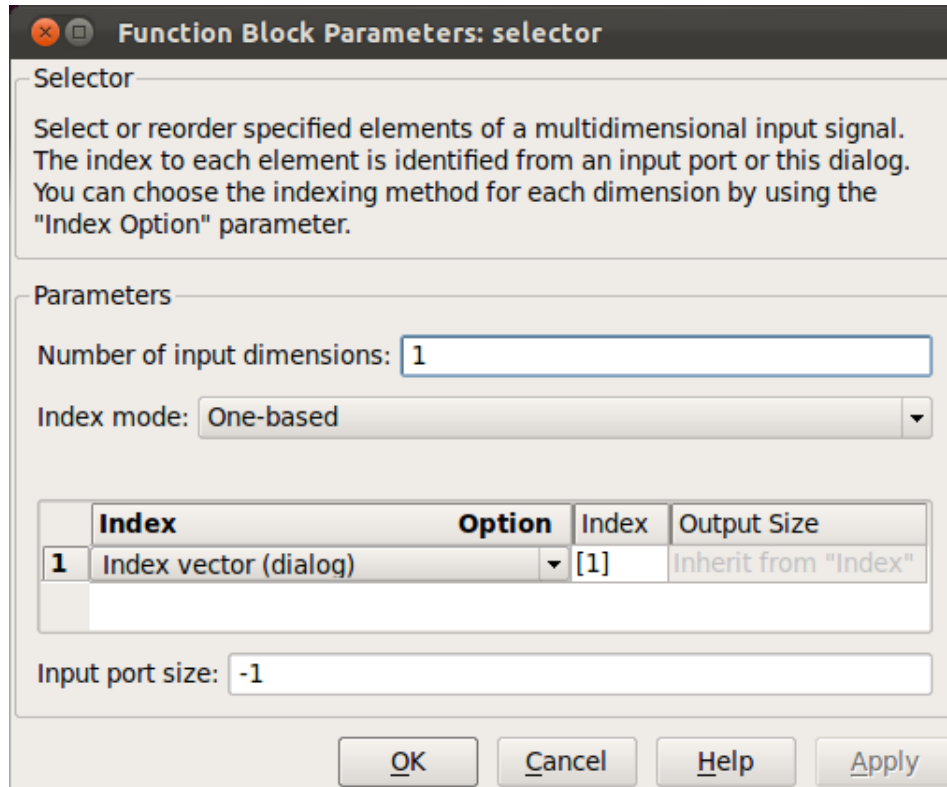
Function Block Parameters: selector

Selector

Select or reorder specified elements of a multidimensional input signal. The index to each element is identified from an input port or this dialog. You can choose the indexing method for each dimension by using the "Index Option" parameter.

Parameters

Number of input dimensions: 1

Index mode: One-based

| | Index Option | Index | Output Size |
|---|---|---|---|
| 1 | Index vector (dialog) | [1] | Inherit from "Index" |

Input port size: -1

OK Cancel Help Apply